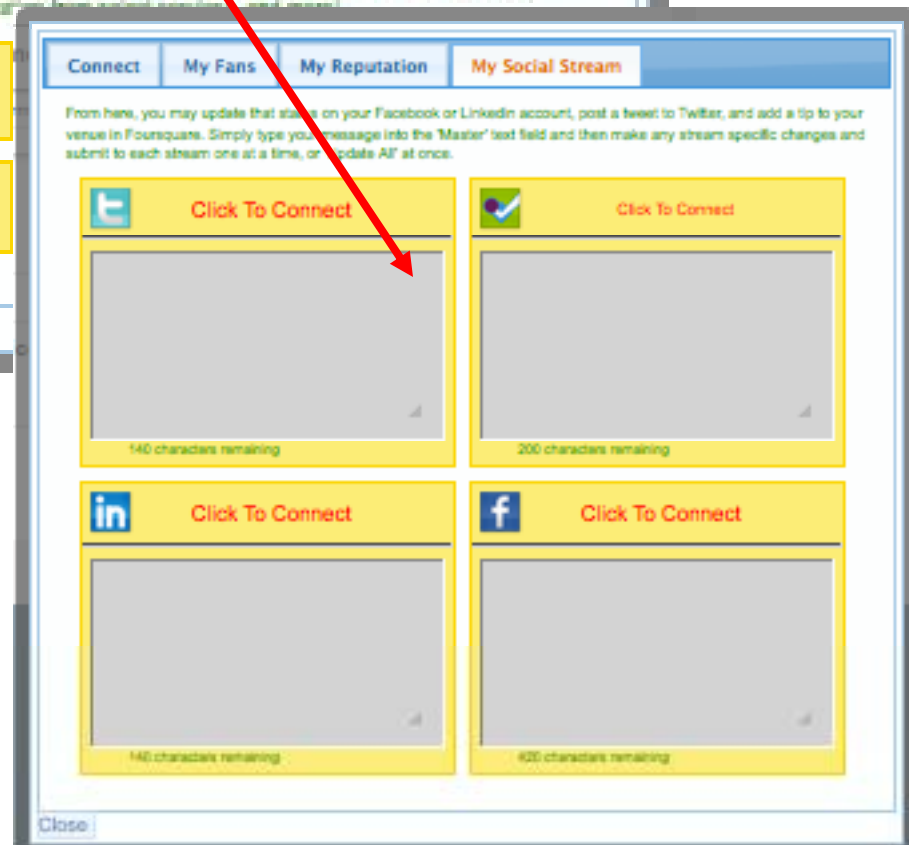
Connect | My Fans | My Reputation | My Social Stream

From here, you may update that status on your Facebook or LinkedIn account, post a tweet to Twitter, and add a tip to your venue in Foursquare. Simply type your message into the 'Master' text field and then make any stream specific changes and submit to each stream one at a time, or 'Update All' at once.

Click To Connect

140 characters remaining

Click To Connect

200 characters remaining

Click To Connect

140 characters remaining

Click To Connect

420 characters remaining

Close